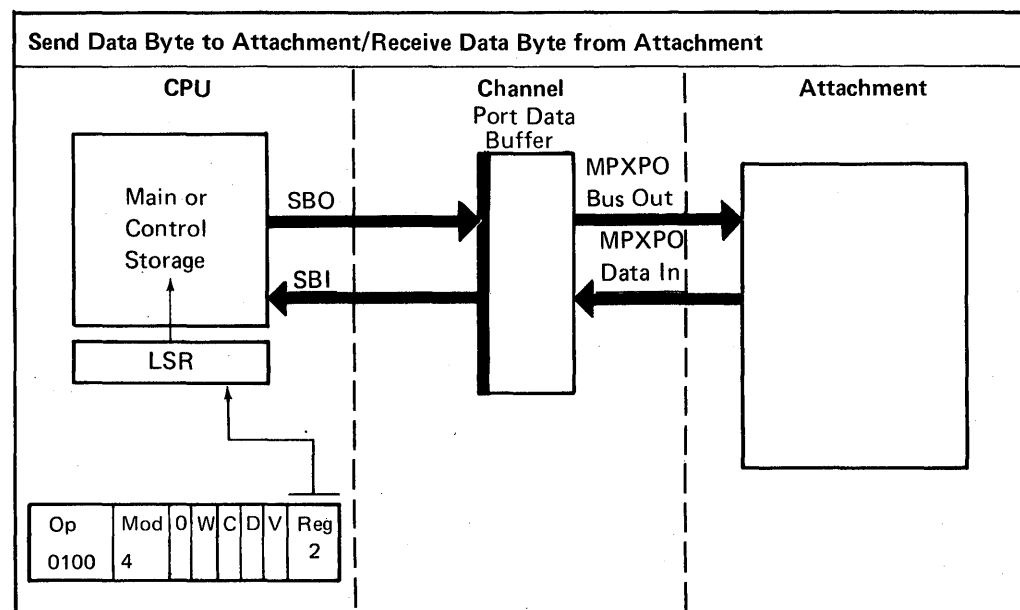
Send Data Byte to Attachment/Receive Data Byte from Attachment

CPU

Channel

Attachment

Port Data Buffer

Main or Control Storage

SBO

SBI

MPXPO Bus Out

MPXPO Data In

LSR

| Op | Mod | 0 | W | C | D | V | Reg |
|---|---|---|---|---|---|---|---|
| 0100 | 4 | | | | | | 2 |